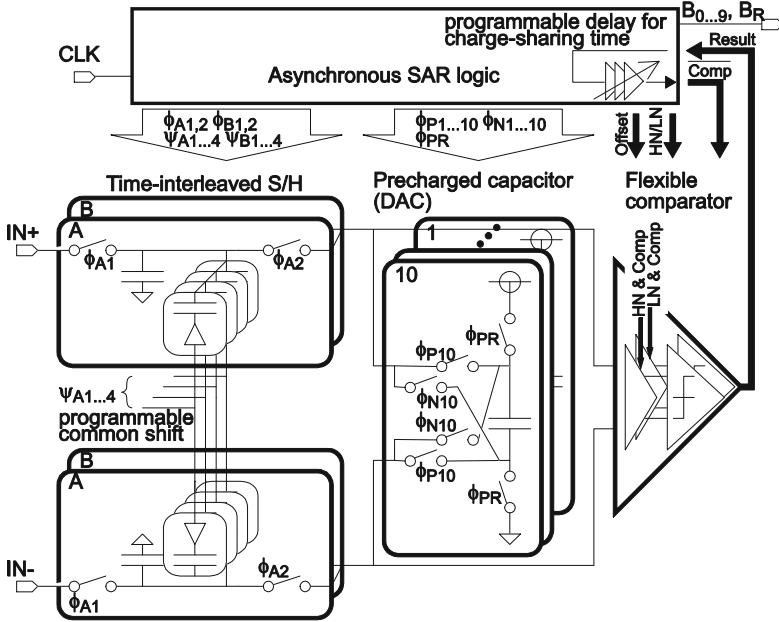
programmable delay for charge-sharing time

$B_{0...9}$, $B_R$

CLK

Asynchronous SAR logic

Result

Comp

$\phi_{A1,2}$ $\phi_{B1,2}$
$\Psi_{A1...4}$ $\Psi_{B1...4}$

$\phi_{P1...10}$ $\phi_{N1...10}$
$\phi_{PR}$

Offset

HN/LN

Time-interleaved S/H

Precharged capacitor (DAC)

Flexible comparator

IN+

B

A

$\phi_{A1}$

$\phi_{A2}$

1

10

$\phi_{PR}$

$\phi_{P10}$

$\phi_{N10}$

$\phi_{N10}$

$\phi_{P10}$

$\phi_{PR}$

HN & Comp

LN & Comp

$\Psi_{A1...4}$

programmable common shift

B

A

IN-

$\phi_{A1}$

$\phi_{A2}$